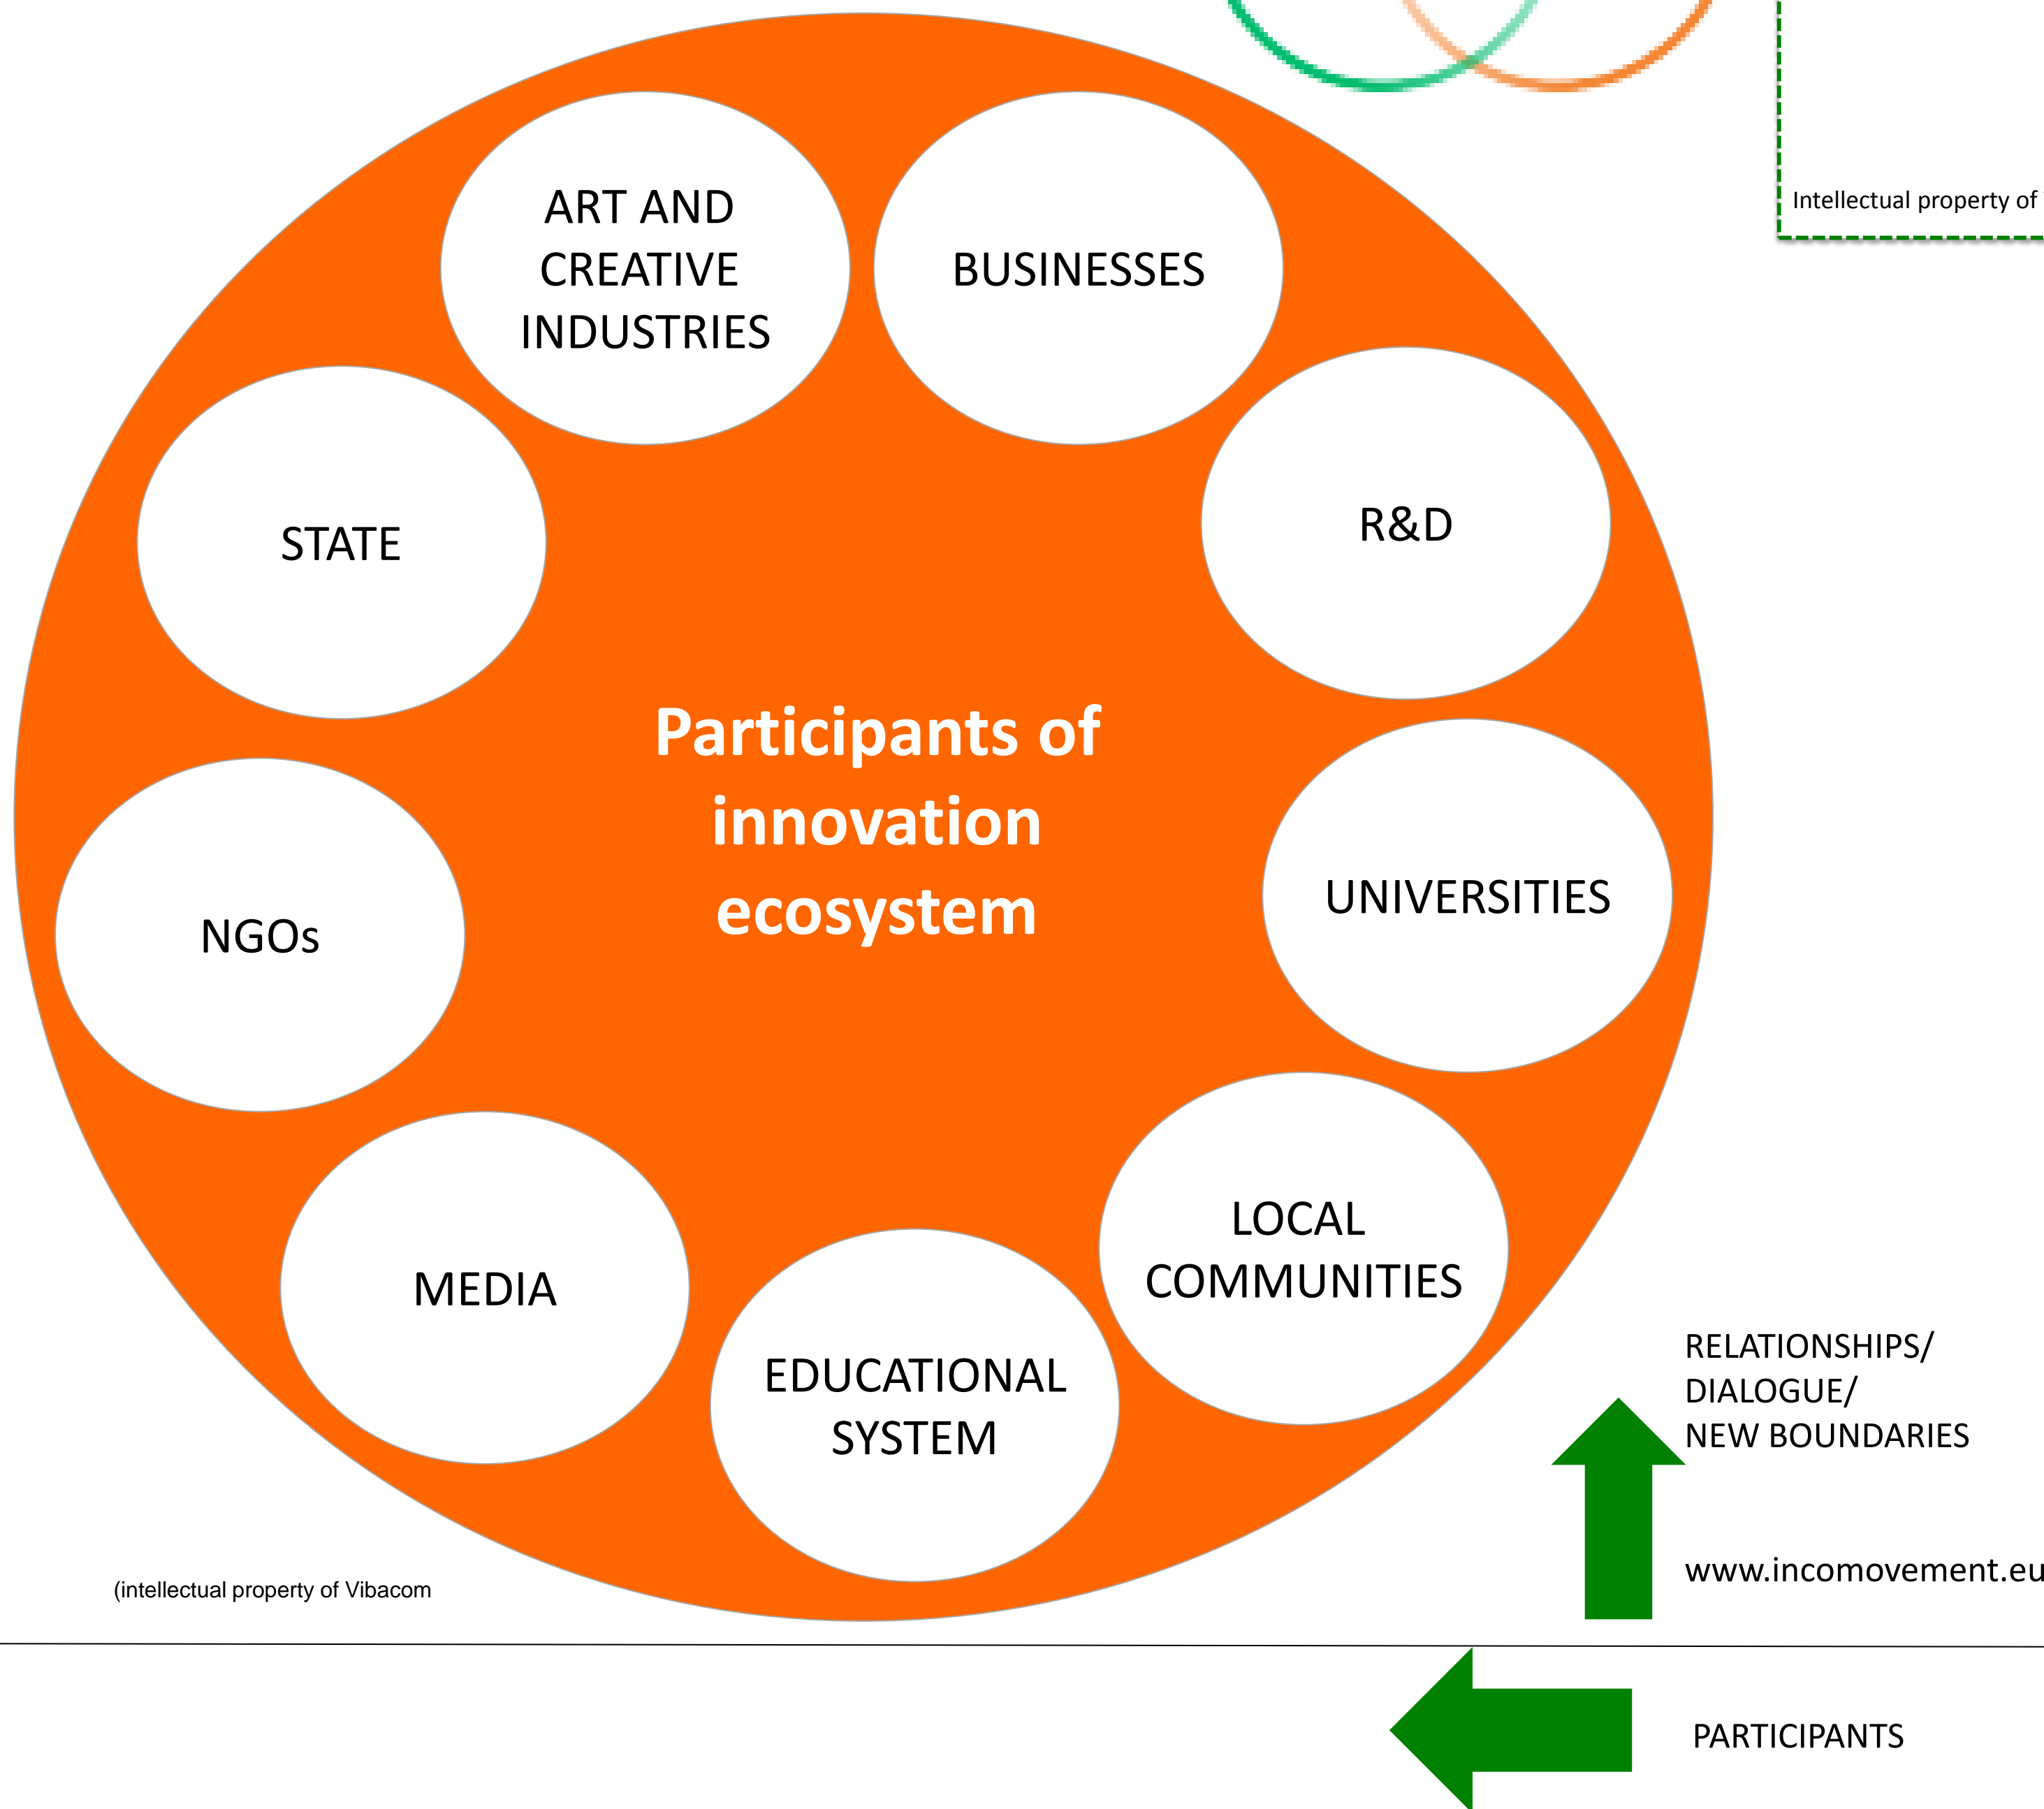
Intellectual property of

ART AND CREATIVE INDUSTRIES

BUSINESSES

STATE

R&D

Participants of innovation ecosystem

NGOs

UNIVERSITIES

LOCAL COMMUNITIES

MEDIA

EDUCATIONAL SYSTEM

RELATIONSHIPS/
DIALOGUE/
NEW BOUNDARIES

www.incomovement.eu

(intellectual property of Vibacom

PARTICIPANTS